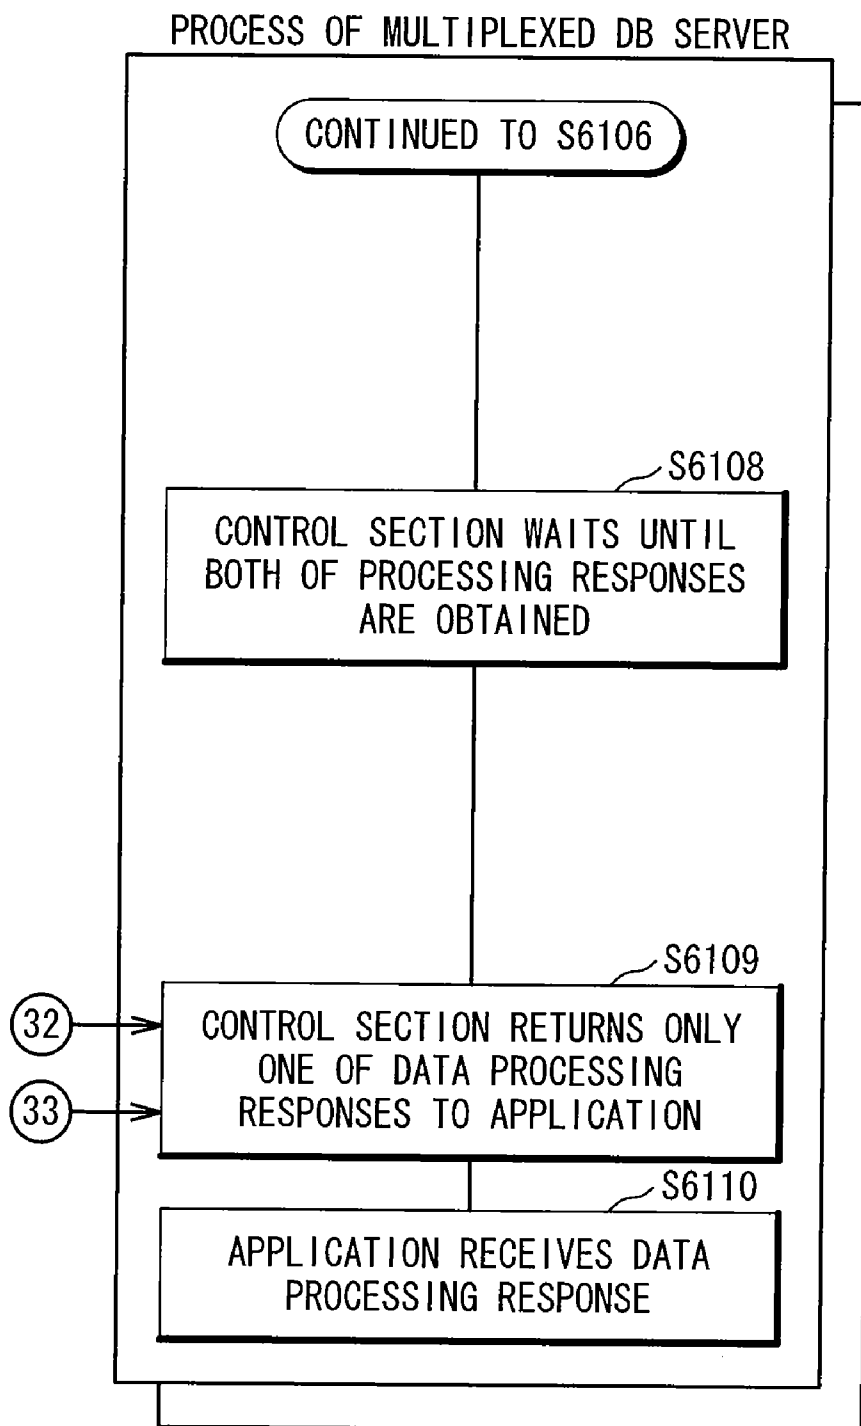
PROCESS OF MULTIPLEXED DB SERVER

CONTINUED TO S6106

S6108

CONTROL SECTION WAITS UNTIL BOTH OF PROCESSING RESPONSES ARE OBTAINED

S6109

32

33

CONTROL SECTION RETURNS ONLY ONE OF DATA PROCESSING RESPONSES TO APPLICATION

S6110

APPLICATION RECEIVES DATA PROCESSING RESPONSE